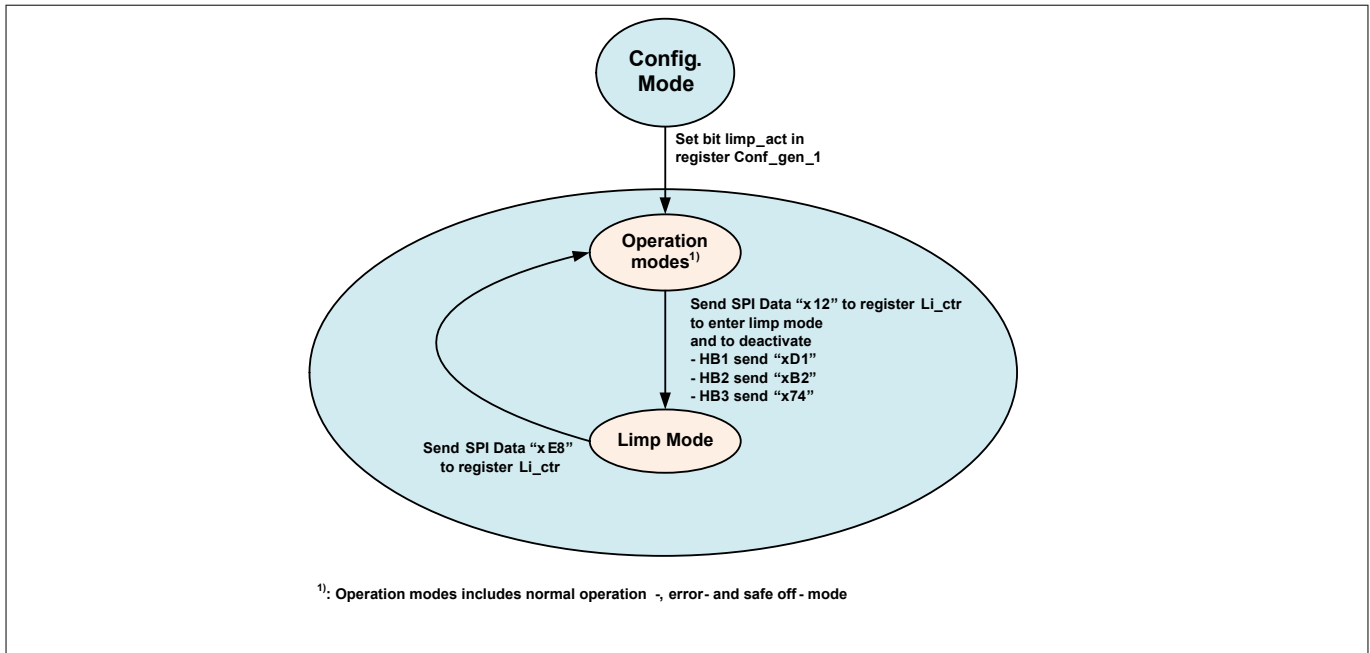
Config. Mode

Set bit limp_act in register Conf_gen_1

Operation modes$^{1)}$

Send SPI Data “x12” to register Li_ctr to enter limp mode and to deactivate
- HB1 send “xD1”
- HB2 send “xB2”
- HB3 send “x74”

Limp Mode

Send SPI Data “xE8” to register Li_ctr

$^{1)}$: Operation modes includes normal operation -, error- and safe off - mode